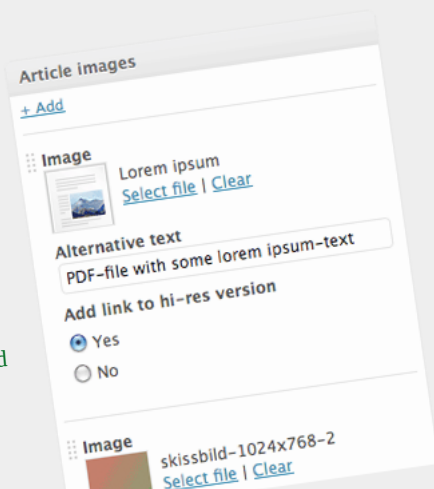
Article images

+ Add

Image

Lorem ipsum

Select file | Clear

Alternative text

PDF-file with some lorem ipsum-text

Add link to hi-res version

Yes

No

d

Image

skissbild-1024x768-2

Select file | Clear